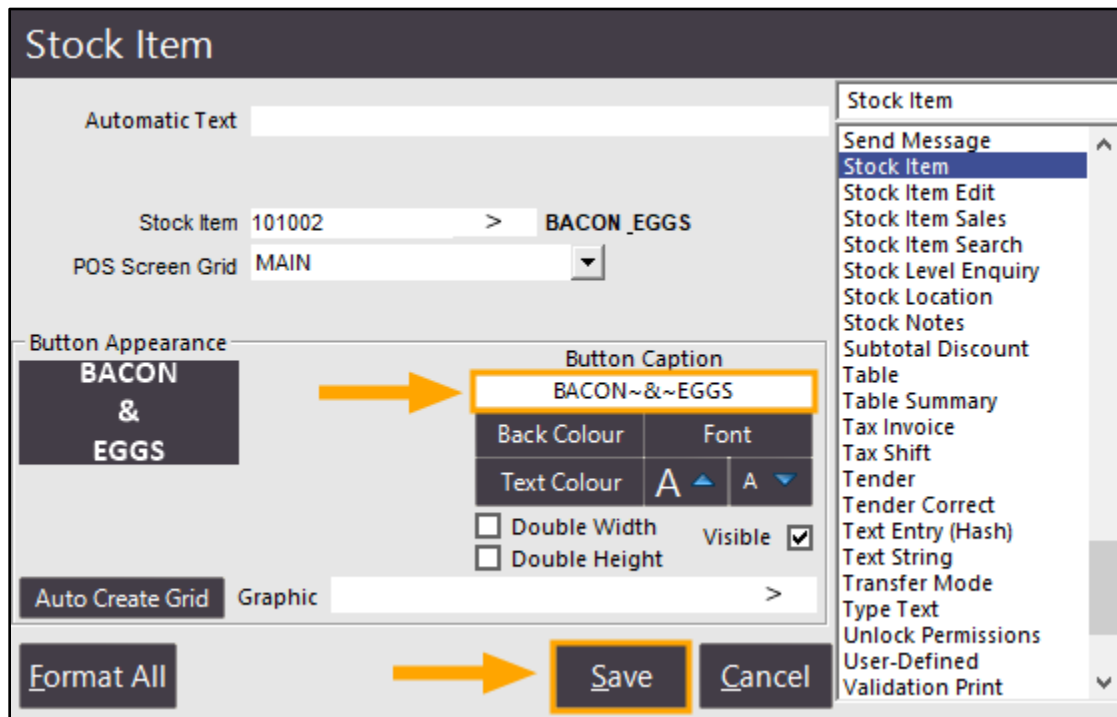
Stock Item

Automatic Text

Stock Item 101002 > BACON_EGGS

POS Screen Grid MAIN

Button Appearance

BACON
&
EGGS

Button Caption

BACON~&~EGGS

Back Colour

Font

Text Colour

A

A

Double Width

Double Height

Visible

Auto Create Grid

Graphic >

Format All

Save

Cancel

Stock Item

Send Message
Stock Item
Stock Item Edit
Stock Item Sales
Stock Item Search
Stock Level Enquiry
Stock Location
Stock Notes
Subtotal Discount
Table
Table Summary
Tax Invoice
Tax Shift
Tender
Tender Correct
Text Entry (Hash)
Text String
Transfer Mode
Type Text
Unlock Permissions
User-Defined
Validation Print